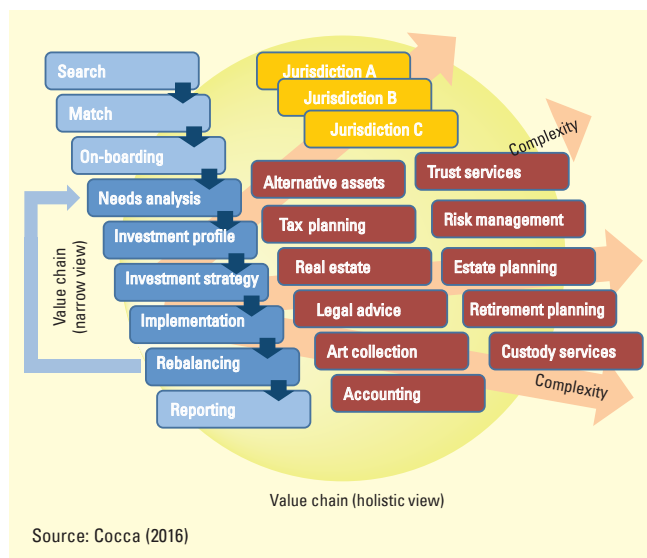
Search
Match
On-boarding
Needs analysis
Investment profile
Investment strategy
Implementation
Rebalancing
Reporting

Value chain (narrow view)

Jurisdiction A
Jurisdiction B
Jurisdiction C

Complexity

Alternative assets
Trust services
Tax planning
Risk management
Real estate
Estate planning
Legal advice
Retirement planning
Art collection
Custody services
Accounting

Complexity

Value chain (holistic view)

Source: Cocca (2016)